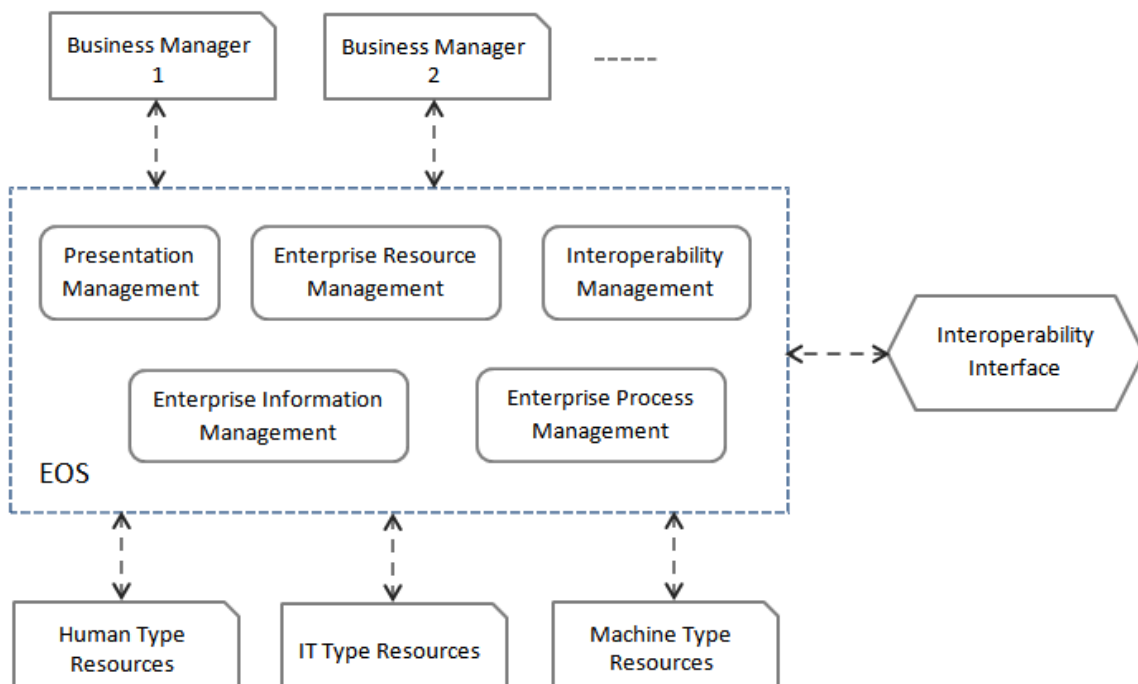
Business Manager 1

Business Manager 2

-----

Presentation Management

Enterprise Resource Management

Interoperability Management

Interoperability Interface

Enterprise Information Management

Enterprise Process Management

EOS

Human Type Resources

IT Type Resources

Machine Type Resources